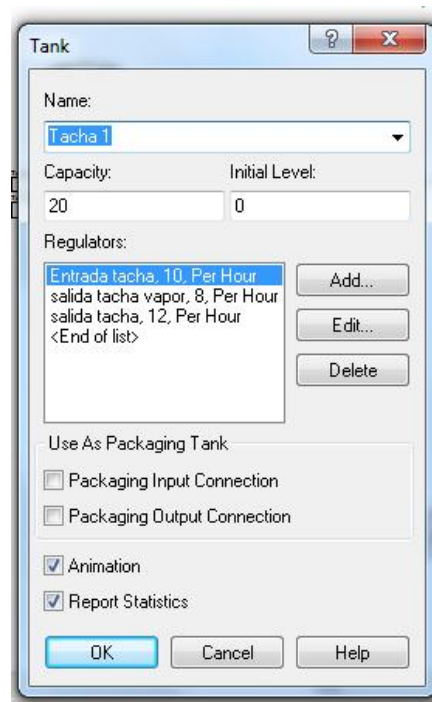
Tank

Name:

Tacha 1

Capacity:

Initial Level:

20

0

Regulators:

Entrada tacha, 10, Per Hour
salida tacha vapor, 8, Per Hour
salida tacha, 12, Per Hour
<End of list>

Add...

Edit...

Delete

Use As Packaging Tank

Packaging Input Connection

Packaging Output Connection

Animation

Report Statistics

OK

Cancel

Help